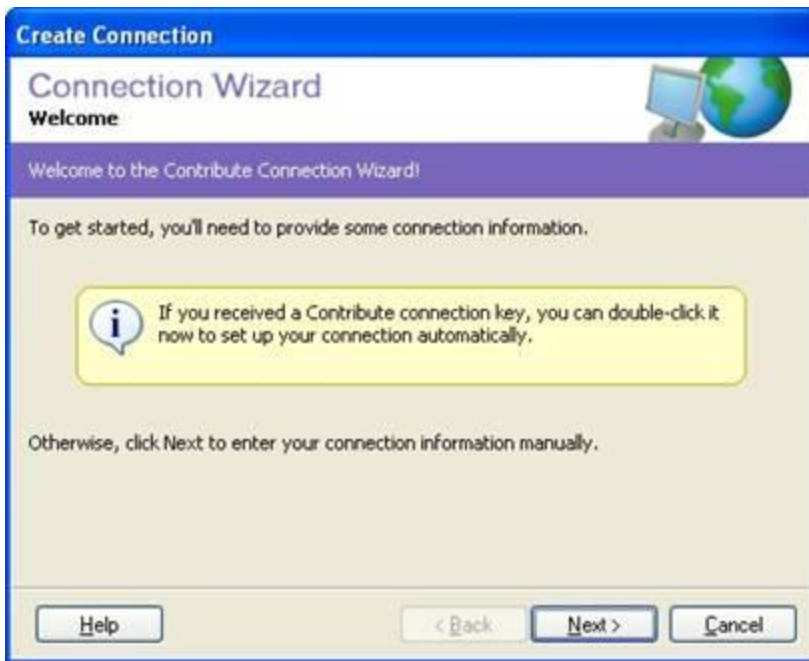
Create Connection

Connection Wizard
Welcome

Welcome to the Contribute Connection Wizard!

To get started, you'll need to provide some connection information.

If you received a Contribute connection key, you can double-click it now to set up your connection automatically.

Otherwise, click Next to enter your connection information manually.

Help

< Back

Next >

Cancel